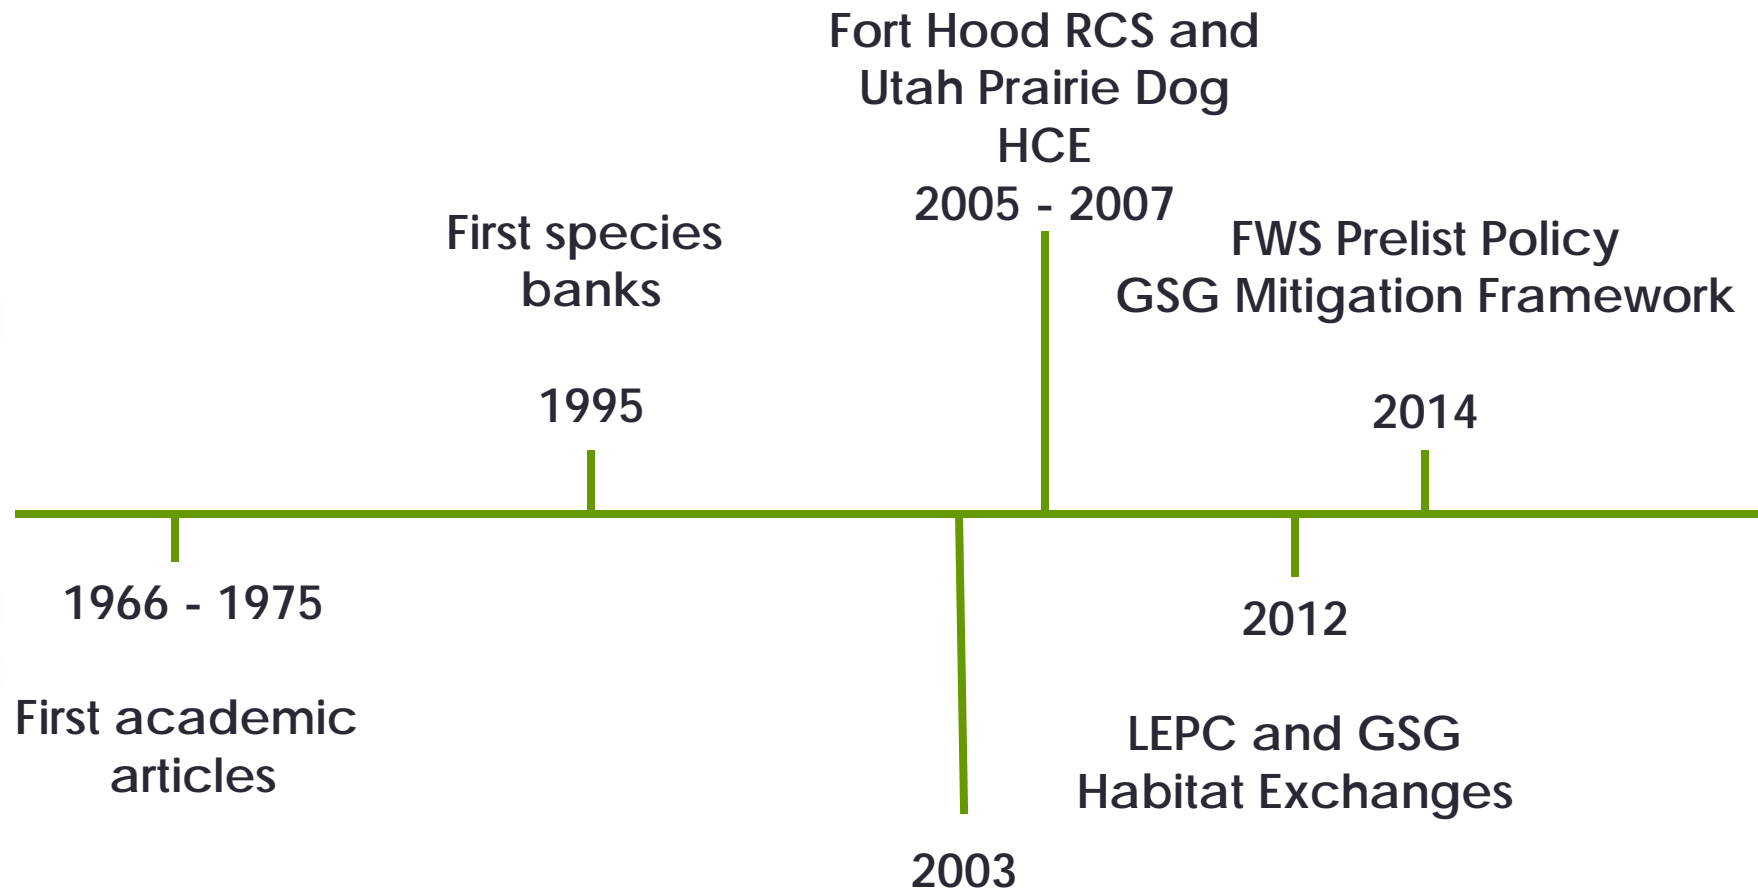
Fort Hood RCS and Utah Prairie Dog HCE
2005 - 2007

First species banks

1995

FWS Prelist Policy
GSG Mitigation Framework

2014

1966 - 1975

First academic articles

2012

LEPC and GSG Habitat Exchanges

2003